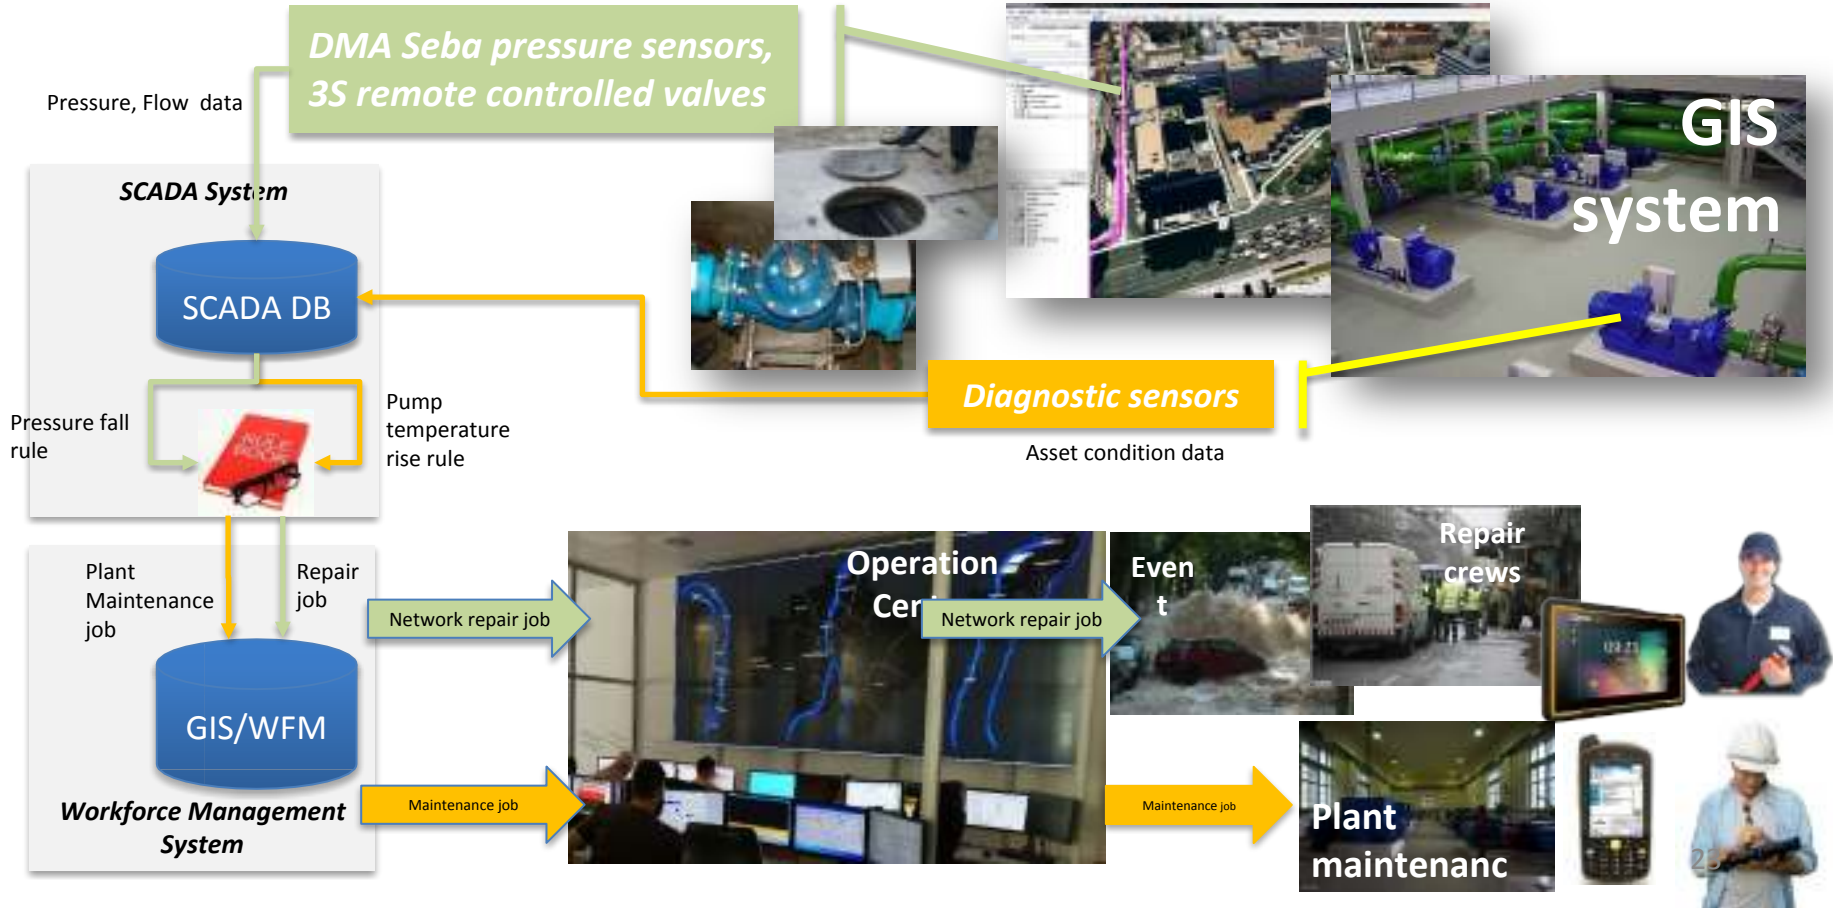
DMA Seba pressure sensors, 3S remote controlled valves

Pressure, Flow data

SCADA System

SCADA DB

Pressure fall rule

Pump temperature rise rule

GIS system

Diagnostic sensors

Asset condition data

Plant Maintenance job

Repair job

GIS/WFM

Workforce Management System

Network repair job

Operation Cen

Network repair job

Even t

Repair crews

Maintenance job

Maintenance job

Plant maintenanc

23